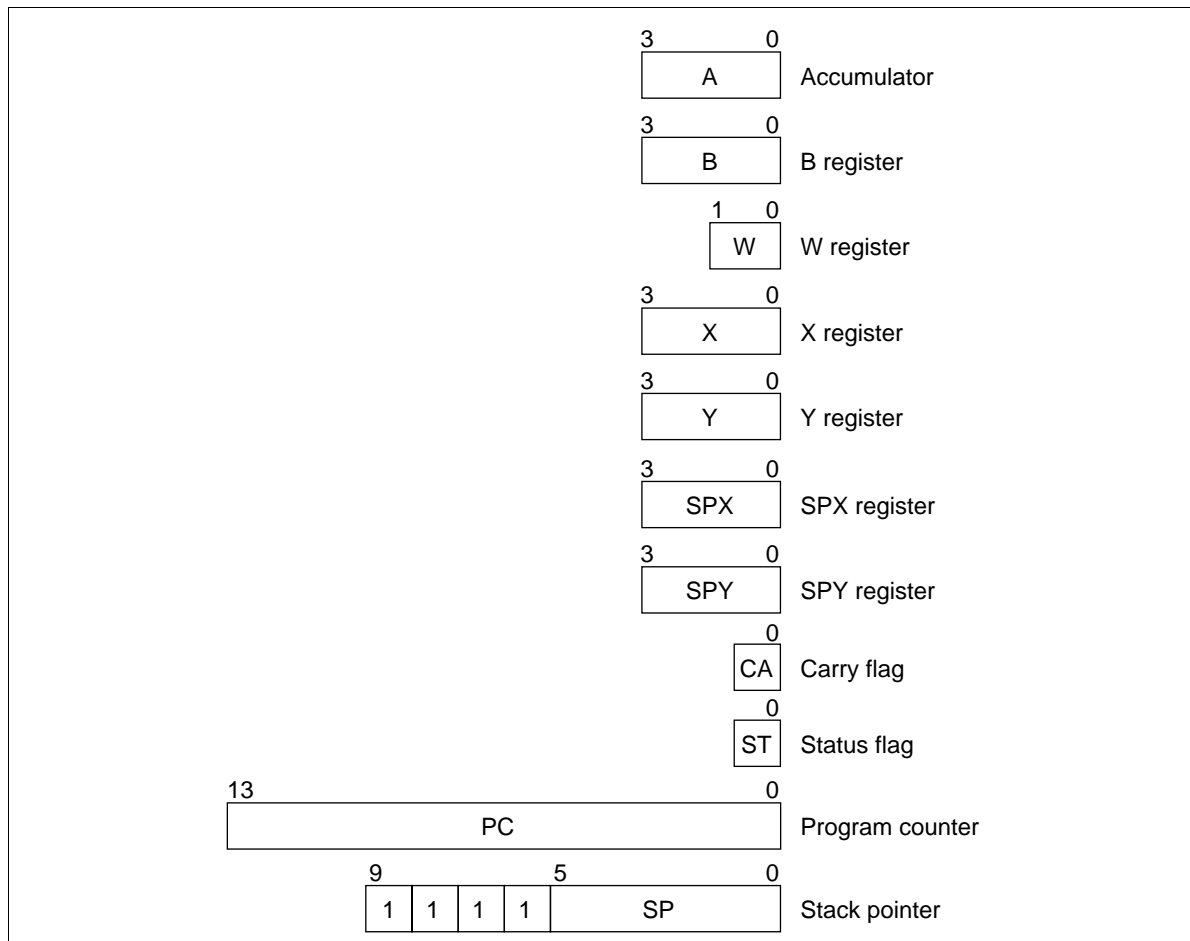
3 0
A
Accumulator

3 0
B
B register

1 0
W
W register

3 0
X
X register

3 0
Y
Y register

3 0
SPX
SPX register

3 0
SPY
SPY register

0
CA
Carry flag

0
ST
Status flag

13 0
PC
Program counter

9 5 0
1 1 1 1 SP
Stack pointer